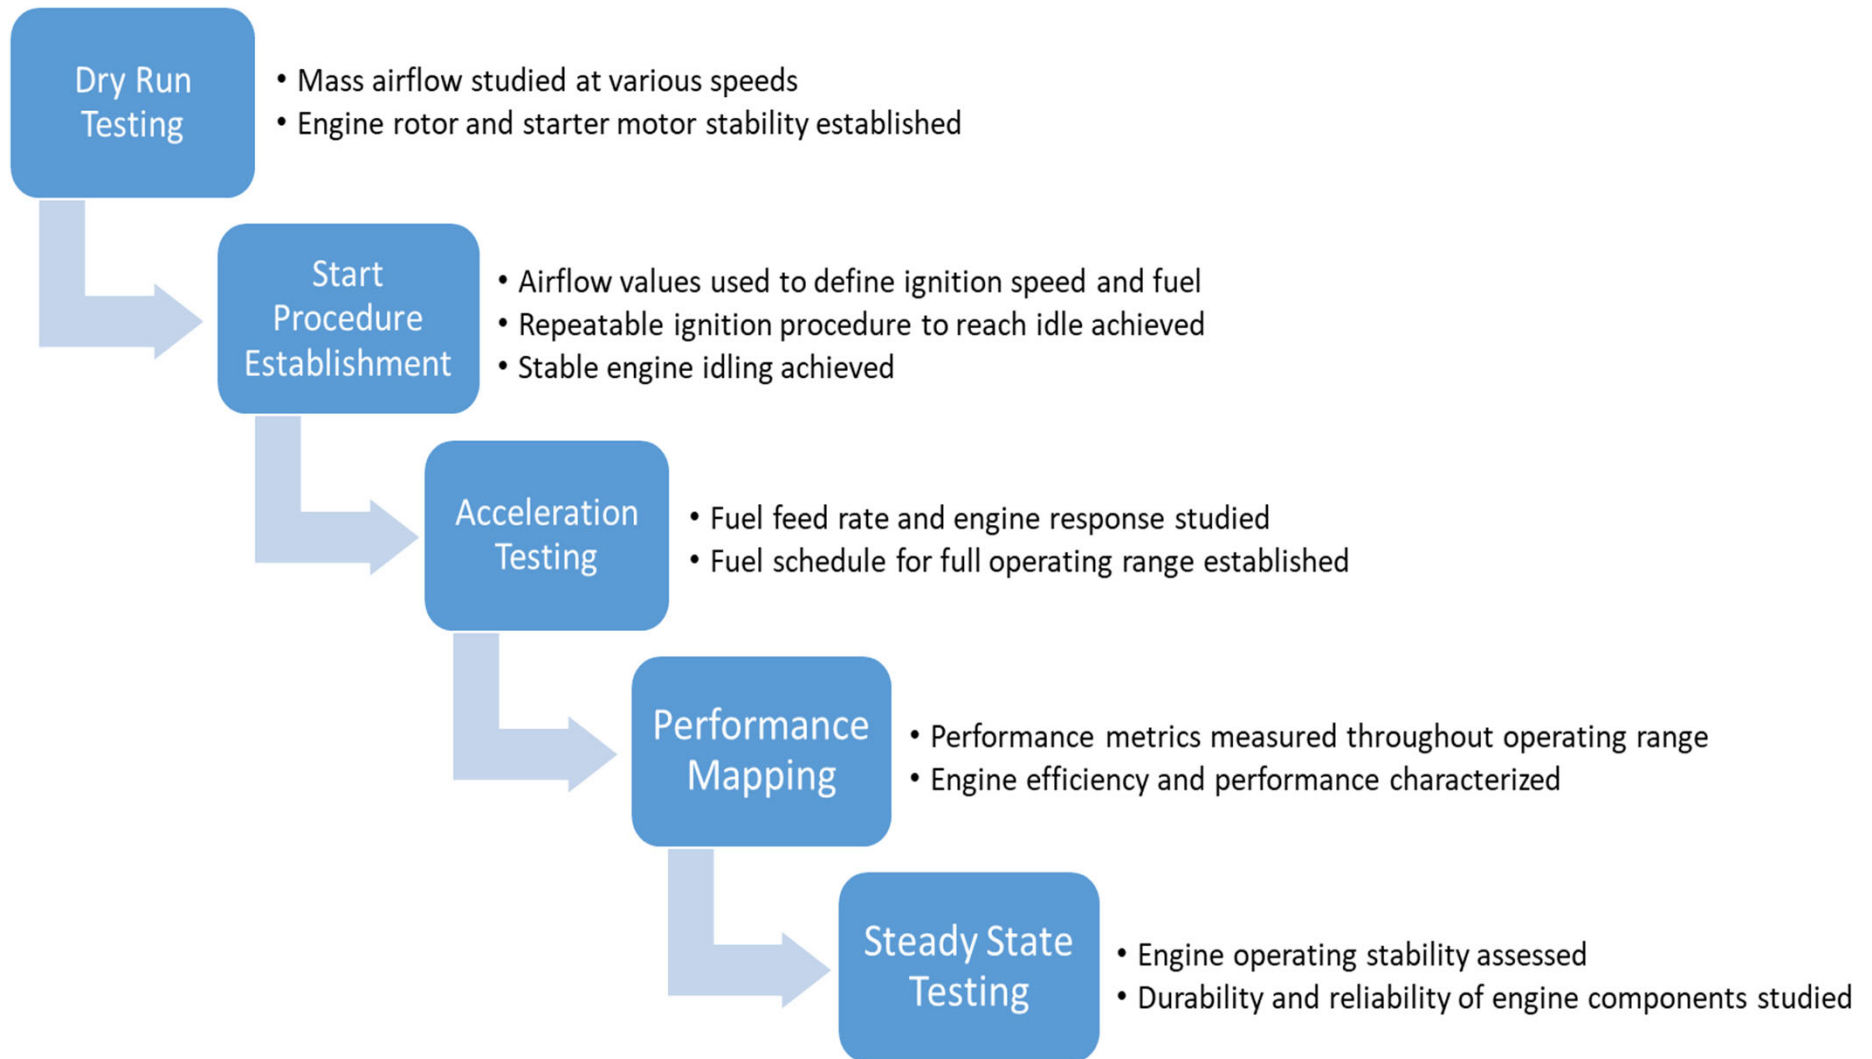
Dry Run Testing

• Mass airflow studied at various speeds
• Engine rotor and starter motor stability established

Start Procedure Establishment

• Airflow values used to define ignition speed and fuel
• Repeatable ignition procedure to reach idle achieved
• Stable engine idling achieved

Acceleration Testing

• Fuel feed rate and engine response studied
• Fuel schedule for full operating range established

Performance Mapping

• Performance metrics measured throughout operating range
• Engine efficiency and performance characterized

Steady State Testing

• Engine operating stability assessed
• Durability and reliability of engine components studied